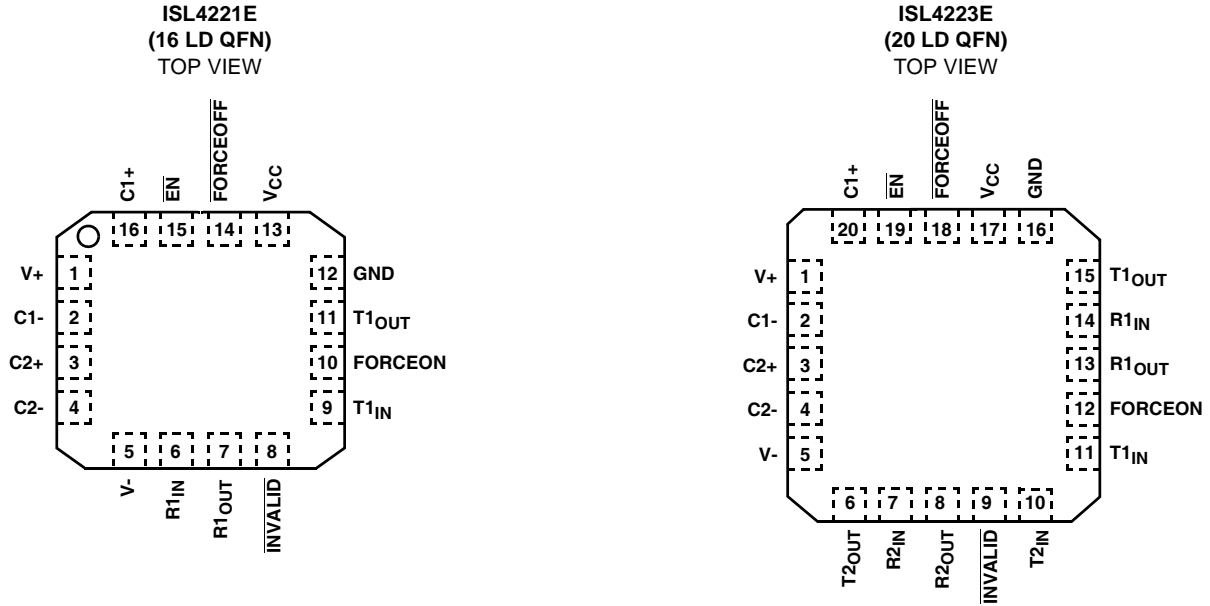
ISL4221E
(16 LD QFN)
TOP VIEW

C1+ $\overline{EN}$ $\overline{FORCEOFF}$ $V_{CC}$

16 15 14 13

V+ 1
C1- 2
C2+ 3
C2- 4

12 GND
11 $T1_{OUT}$
10 FORCEON
9 $T1_{IN}$

5 6 7 8

V- $R1_{IN}$ $R1_{OUT}$ $\overline{INVALID}$

ISL4223E
(20 LD QFN)
TOP VIEW

C1+ $\overline{EN}$ $\overline{FORCEOFF}$ $V_{CC}$ GND

20 19 18 17 16

V+ 1
C1- 2
C2+ 3
C2- 4
V- 5

15 $T1_{OUT}$
14 $R1_{IN}$
13 $R1_{OUT}$
12 FORCEON
11 $T1_{IN}$

6 7 8 9 10

$T2_{OUT}$ $R2_{IN}$ $R2_{OUT}$ $\overline{INVALID}$ $T2_{IN}$